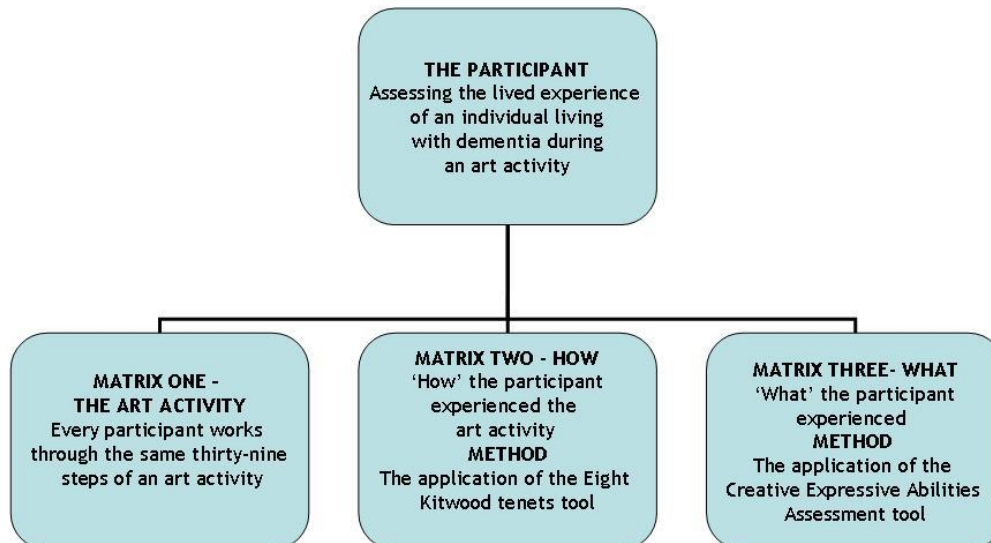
THE PARTICIPANT
Assessing the lived experience of an individual living with dementia during an art activity

MATRIX ONE - THE ART ACTIVITY
Every participant works through the same thirty-nine steps of an art activity

MATRIX TWO - HOW
'How' the participant experienced the art activity
METHOD
The application of the Eight Kitwood tenets tool

MATRIX THREE- WHAT
'What' the participant experienced
METHOD
The application of the Creative Expressive Abilities Assessment tool